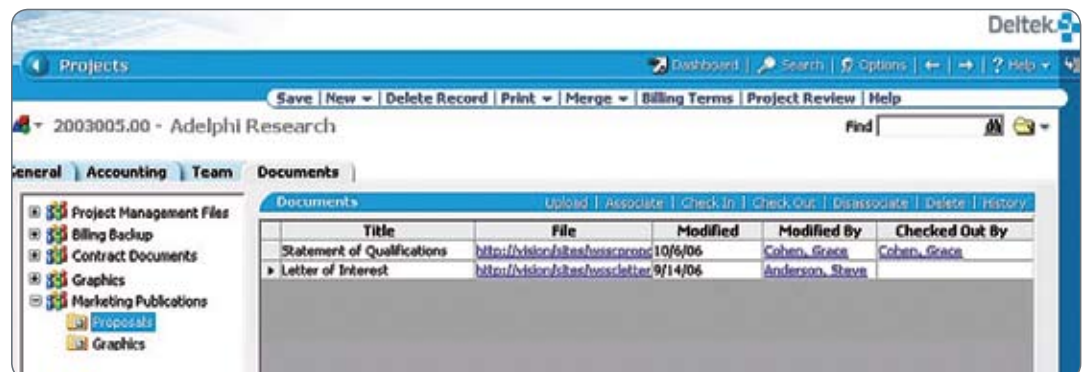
Deltek

Projects

Dashboard | Search | Options | ← | → | ? Help

Save | New | Delete Record | Print | Merge | Billing Terms | Project Review | Help

2003005.00 - Adelphi Research

Find

General | Accounting | Team | Documents

Project Management Files
Billing Backup
Contract Documents
Graphics
Marketing Publications
Proposals
Graphics

Documents

Upload | Associate | Check In | Check Out | Disassociate | Delete | History

| Title | File | Modified | Modified By | Checked Out By |
|---|---|---|---|---|
| Statement of Qualifications | http://vision/sites/wsscpropc | 10/6/06 | Cohen, Grace | Cohen, Grace |
| Letter of Interest | http://vision/sites/wsscletter | 9/14/06 | Anderson, Steve | |